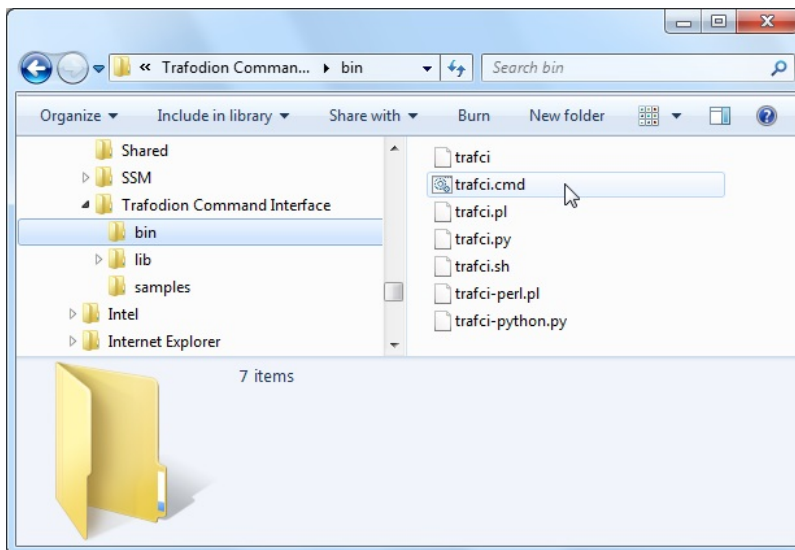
« Trafodion Comman... ▸ bin

Search bin

Organize ▾ Include in library ▾ Share with ▾ Burn New folder

Shared
SSM
Trafodion Command Interface
bin
lib
samples
Intel
Internet Explorer

trafci
trafci.cmd
trafci.pl
trafci.py
trafci.sh
trafci-perl.pl
trafci-python.py

7 items